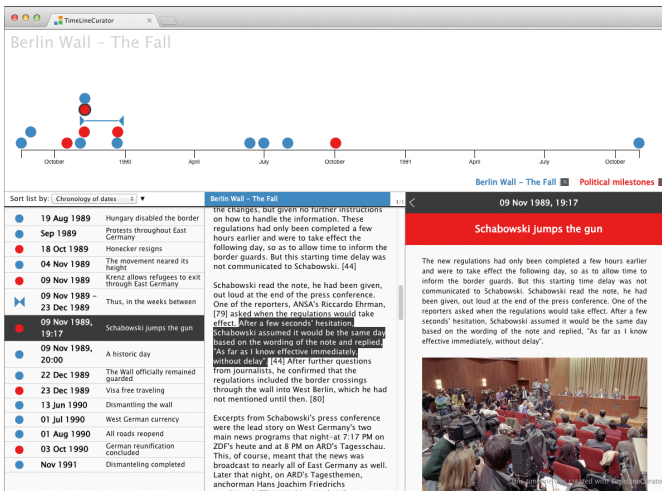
TimeLineCurator

Berlin Wall - The Fall

October 1990 April July October 1991 April July October

Berlin Wall - The Fall Political milestones

Sort list by: Chronology of dates

| | | |
|---|---|---|
| 19 Aug 1989 | Hungary disabled the border |
| Sep 1989 | Protests throughout East Germany |
| 18 Oct 1989 | Honecker resigns |
| 04 Nov 1989 | The movement neared its height |
| 09 Nov 1989 | Krenz allows refugees to exit through East Germany |
| 09 Nov 1989 - 23 Dec 1989 | Thus, in the weeks between |
| 09 Nov 1989, 19:17 | Schabowski jumps the gun |
| 09 Nov 1989, 20:00 | A historic day |
| 22 Dec 1989 | The Wall officially remained guarded |
| 23 Dec 1989 | Visa free traveling |
| 13 Jun 1990 | Dismantling the wall |
| 01 Jul 1990 | West German currency |
| 01 Aug 1990 | All roads reopend |
| 03 Oct 1990 | German reunification concluded |
| Nov 1991 | Dismanteling completed |

Berlin Wall - The Fall 1/1

the changes, but given no further instructions on how to handle the information. These regulations had only been completed a few hours earlier and were to take effect the following day, so as to allow time to inform the border guards. But this starting time delay was not communicated to Schabowski. [44]

Schabowski read the note, he had been given, out loud at the end of the press conference. One of the reporters, ANSA's Riccardo Ehrman, [79] asked when the regulations would take effect. After a few seconds' hesitation, Schabowski assumed it would be the same day based on the wording of the note and replied, "As far as I know effective immediately, without delay". [44] After further questions from journalists, he confirmed that the regulations included the border crossings through the wall into West Berlin, which he had not mentioned until then. [80]

Excerpts from Schabowski's press conference were the lead story on West Germany's two main news programs that night–at 7:17 PM on ZDF's heute and at 8 PM on ARD's Tagesschau. This, of course, meant that the news was broadcast to nearly all of East Germany as well. Later that night, on ARD's Tagesthemen, anchorman Hans Joachim Friedrichs

09 Nov 1989, 19:17

Schabowski jumps the gun

The new regulations had only been completed a few hours earlier and were to take effect the following day, so as to allow time to inform the border guards. But this starting time delay was not communicated to Schabowski. Schabowski read the note, he had been given, out loud at the end of the press conference. One of the reporters, ANSA's Riccardo Ehrman, asked when the regulations would take effect. After a few seconds' hesitation, Schabowski assumed it would be the same day based on the wording of the note and replied, "As far as I know effective immediately, without delay".

This timeline was created with TimeLineCurator